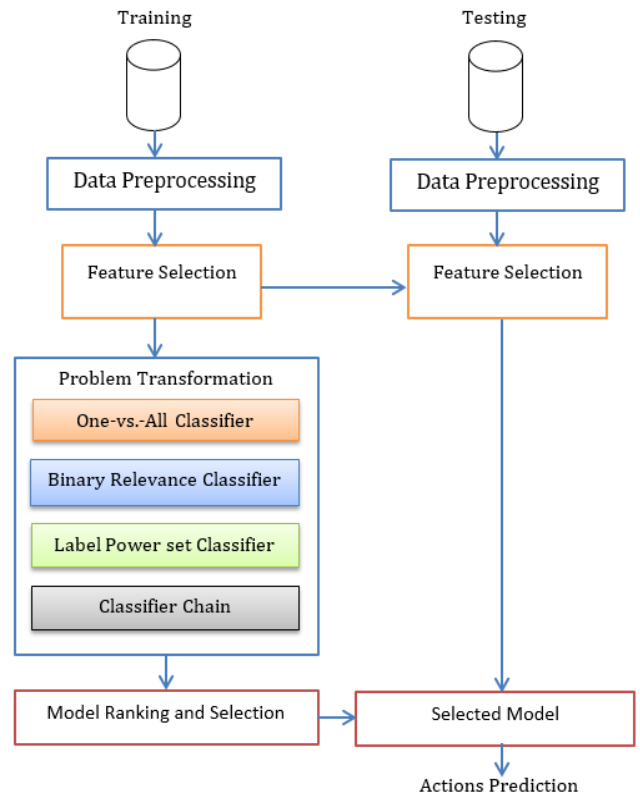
Training

Testing

Data Preprocessing

Data Preprocessing

Feature Selection

Feature Selection

Problem Transformation

One-vs.-All Classifier

Binary Relevance Classifier

Label Power set Classifier

Classifier Chain

Model Ranking and Selection

Selected Model

Actions Prediction